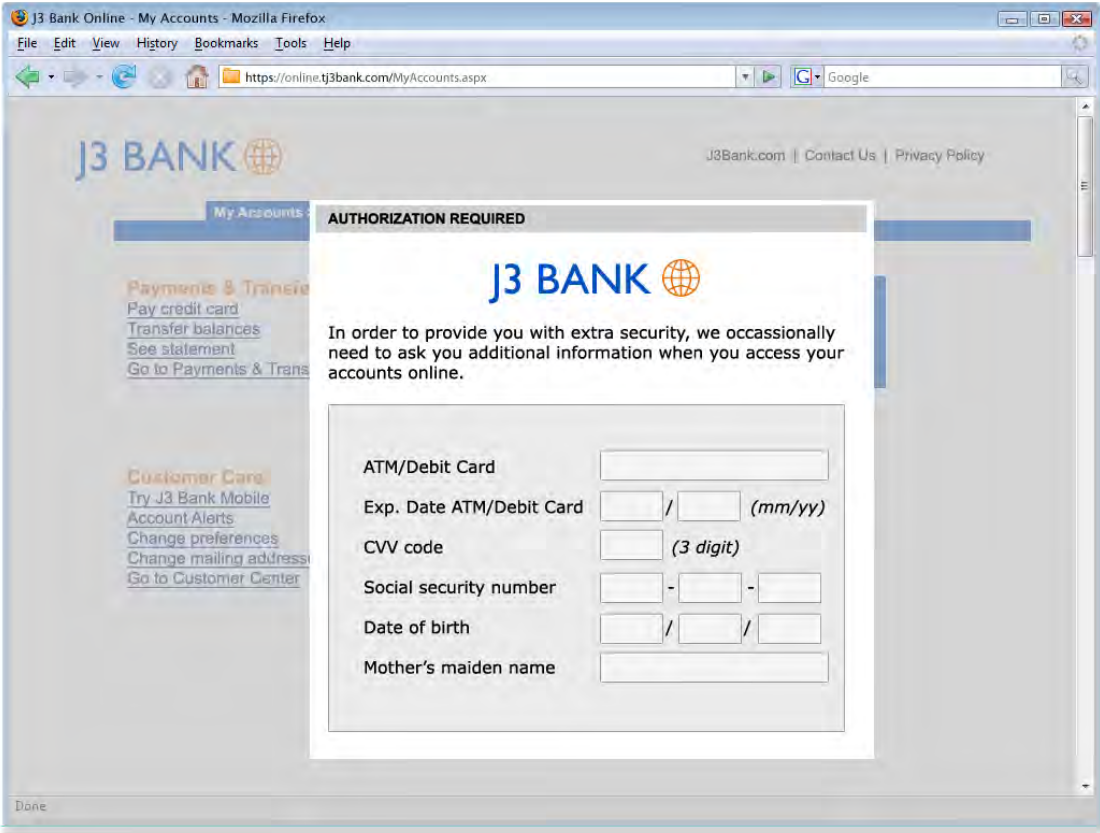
J3 Bank Online - My Accounts - Mozilla Firefox

File Edit View History Bookmarks Tools Help

https://online.tj3bank.com/MyAccounts.aspx

Google

J3 BANK

J3Bank.com | Contact Us | Privacy Policy

My Accounts

Payments & Transfe
Pay credit card
Transfer balances
See statement
Go to Payments & Trans

Customer Care
Try J3 Bank Mobile
Account Alerts
Change preferences
Change mailing address
Go to Customer Center

AUTHORIZATION REQUIRED

J3 BANK

In order to provide you with extra security, we occassionally need to ask you additional information when you access your accounts online.

ATM/Debit Card

Exp. Date ATM/Debit Card / (mm/yy)

CVV code (3 digit)

Social security number - -

Date of birth / /

Mother's maiden name

Done